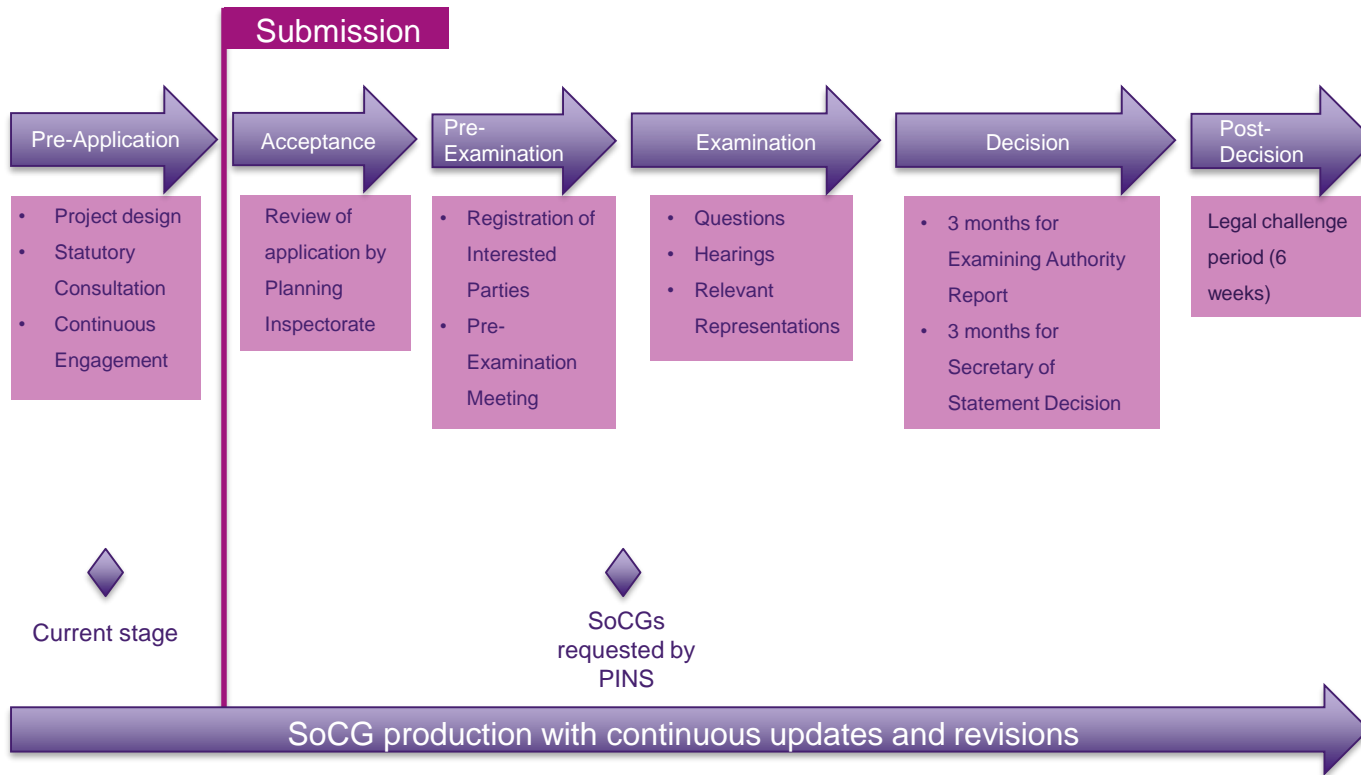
Submission

Pre-Application

- Project design
- Statutory Consultation
- Continuous Engagement

Acceptance

Review of application by Planning Inspectorate

Pre-Examination

- Registration of Interested Parties
- Pre-Examination Meeting

Examination

- Questions
- Hearings
- Relevant Representations

Decision

- 3 months for Examining Authority Report
- 3 months for Secretary of Statement Decision

Post-Decision

Legal challenge period (6 weeks)

Current stage

SoCGs requested by PINS

SoCG production with continuous updates and revisions